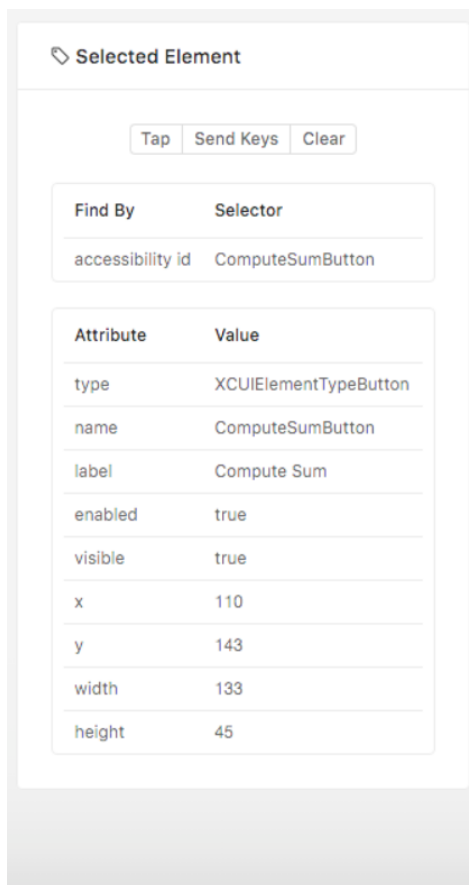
Selected Element

Tap | Send Keys | Clear

| Find By | Selector |
|---|---|
| accessibility id | ComputeSumButton |

| Attribute | Value |
|---|---|
| type | XCUIElementTypeButton |
| name | ComputeSumButton |
| label | Compute Sum |
| enabled | true |
| visible | true |
| x | 110 |
| y | 143 |
| width | 133 |
| height | 45 |